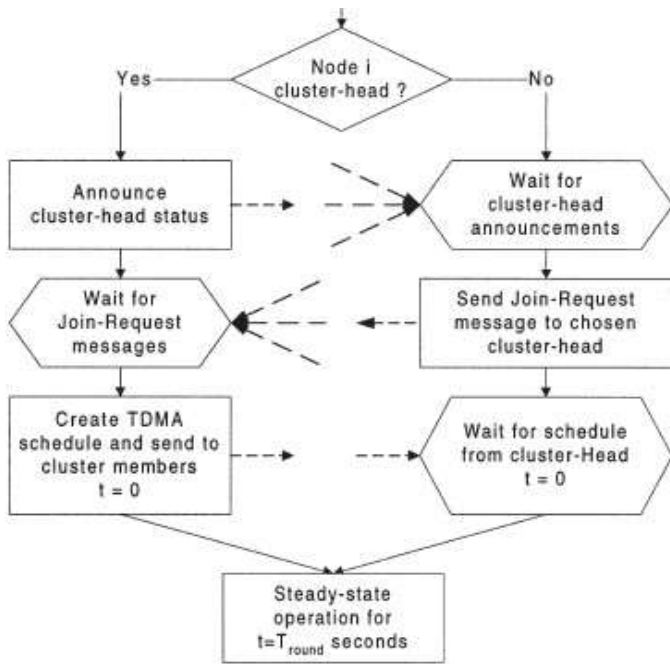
Node i cluster-head ?

Yes

No

Announce cluster-head status

Wait for cluster-head announcements

Wait for Join-Request messages

Send Join-Request message to chosen cluster-head

Create TDMA schedule and send to cluster members $t = 0$

Wait for schedule from cluster-Head $t = 0$

Steady-state operation for $t=T_{round}$ seconds